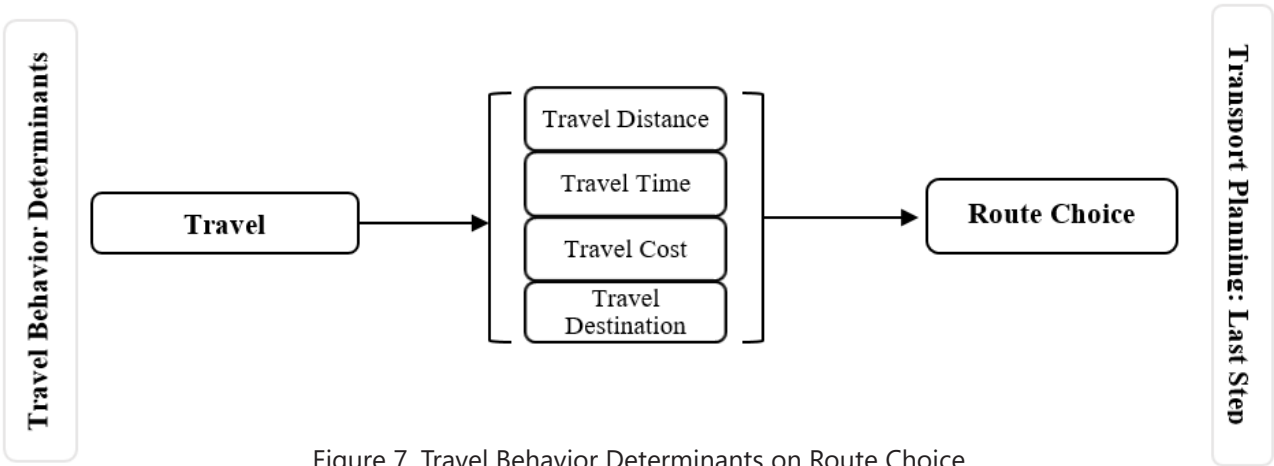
Travel Behavior Determinants

Travel

Travel Distance

Travel Time

Travel Cost

Travel Destination

Route Choice

Transport Planning: Last Step

Figure 7. Travel Behavior Determinants on Route Choice